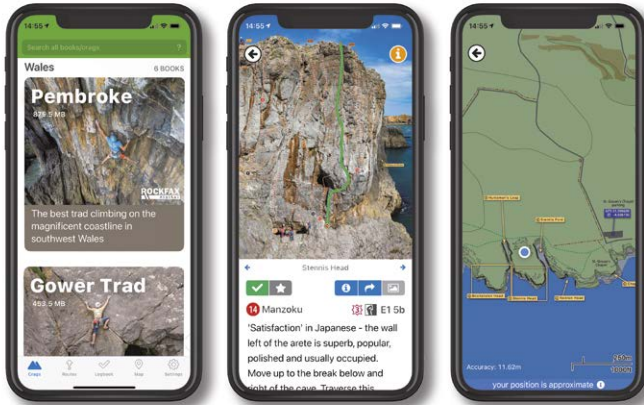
14:55

Search all books/crags

Wales

6 BOOKS

Pembroke

828.5 MB

ROCKFAX

The best trad climbing on the magnificent coastline in southwest Wales

Gower Trad

483.5 MB

Crags

Routes

Logbook

Map

Settings

14:55

Stennis Head

14 Manzoku

E1 5b

'Satisfaction' in Japanese - the wall left of the arete is superb, popular, polished and usually occupied. Move up to the break below and right of the cave. Traverse this

14:55

Accuracy: 11.62m

250m

1000ft

your position is approximate